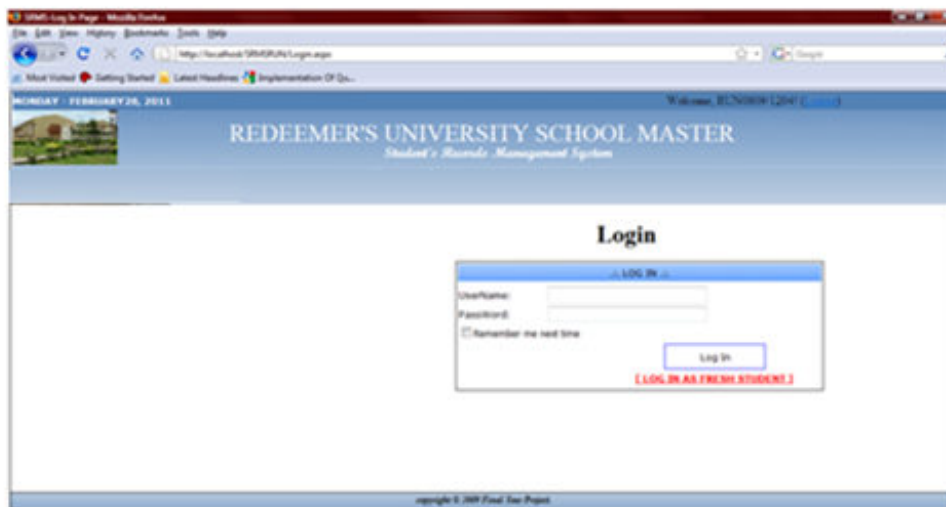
SRMS-Log In Page - Mozilla Firefox

File Edit View History Bookmarks Tools Help

http://localhost/SRMSRUN/Login.aspx

Google

Most Visited Getting Started Latest Headlines Implementation Of Qu...

MONDAY - FEBRUARY 28, 2011

Welcome, RUN0809 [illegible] ([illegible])

REDEEMER'S UNIVERSITY SCHOOL MASTER

Student's Records Management System

Login

LOG IN

UserName:

Password:

Remember me next time

Log In

[ LOG IN AS FRESH STUDENT ]

copyright © 2009 Final Year Project